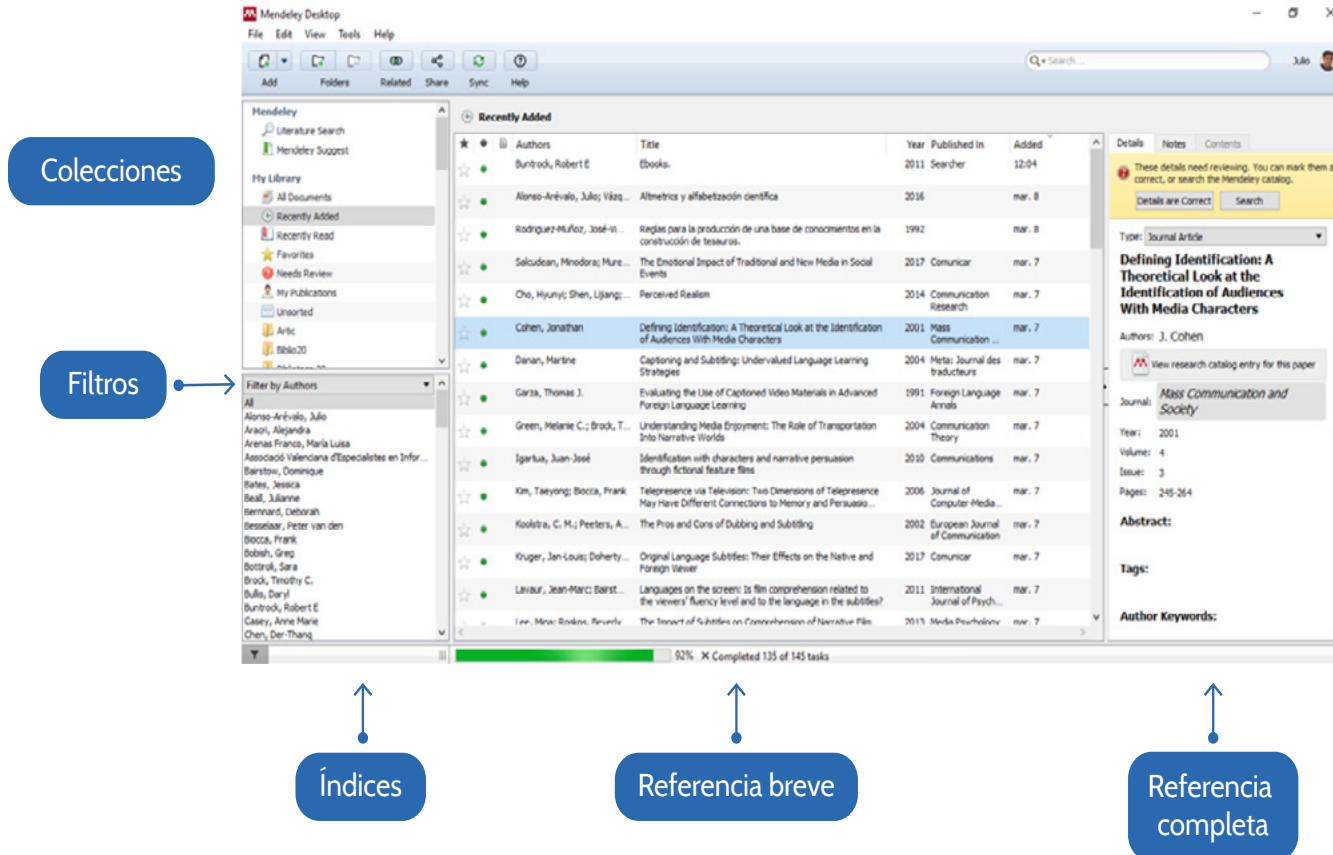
Mendeley Desktop

File Edit View Tools Help

Add Folders Related Share Sync Help

Search...

Julio

Colecciones

Mendeley
Literature Search
Mendeley Suggest

My Library
All Documents
Recently Added
Recently Read
Favorites
Needs Review
My Publications
Unsorted
Artic
Biblio20

Filtros

Filter by Authors
All
Alonso-Arévalo, Julio
Araori, Alejandra
Arenas Franco, María Luisa
Associació Valenciana d'Especialistes en Infor...
Bairstow, Dominique
Bates, Jessica
Beall, Julianne
Bernnard, Deborah
Besselaar, Peter van den
Bocca, Frank
Bobish, Greg
Bottiroli, Sara
Brock, Timothy C.
Bullis, Daryl
Buntrock, Robert E
Casey, Anne Marie
Chen, Der-Thang

Recently Added

| Authors | Title | Year | Published In | Added |
|---|---|---|---|---|
| Buntrock, Robert E | Ebooks. | 2011 | Searcher | 12:04 |
| Alonso-Arévalo, Julio; Vázq... | Altmetrics y alfabetización científica | 2016 | | mar. 8 |
| Rodríguez-Muñoz, José-Vi... | Reglas para la producción de una base de conocimientos en la construcción de tesauros. | 1992 | | mar. 8 |
| Salcudean, Minodora; Mure... | The Emotional Impact of Traditional and New Media in Social Events | 2017 | Comunicar | mar. 7 |
| Cho, Hyunyi; Shen, Lijiang;... | Perceived Realism | 2014 | Communication Research | mar. 7 |
| Cohen, Jonathan | Defining Identification: A Theoretical Look at the Identification of Audiences With Media Characters | 2001 | Mass Communication ... | mar. 7 |
| Danan, Martine | Captioning and Subtitling: Undervalued Language Learning Strategies | 2004 | Meta: Journal des traducteurs | mar. 7 |
| Garza, Thomas J. | Evaluating the Use of Captioned Video Materials in Advanced Foreign Language Learning | 1991 | Foreign Language Annals | mar. 7 |
| Green, Melanie C.; Brock, T... | Understanding Media Enjoyment: The Role of Transportation Into Narrative Worlds | 2004 | Communication Theory | mar. 7 |
| Igartua, Juan-José | Identification with characters and narrative persuasion through fictional feature films | 2010 | Communications | mar. 7 |
| Kim, Taeyong; Biocca, Frank | Telepresence via Television: Two Dimensions of Telepresence May Have Different Connections to Memory and Persuasio... | 2006 | Journal of Computer-Media... | mar. 7 |
| Koolstra, C. M.; Peeters, A... | The Pros and Cons of Dubbing and Subtitling | 2002 | European Journal of Communication | mar. 7 |
| Kruger, Jan-Louis; Doherty... | Original Language Subtitles: Their Effects on the Native and Foreign Viewer | 2017 | Comunicar | mar. 7 |
| Lavaur, Jean-Marc; Bairst... | Languages on the screen: Is film comprehension related to the viewers' fluency level and to the language in the subtitles? | 2011 | International Journal of Psych... | mar. 7 |
| Lee, Moa; Roskos, Beverly | The Impact of Subtitles on Comprehension of Narrative Film | 2013 | Media Psychology | mar. 7 |

92% ✕ Completed 135 of 145 tasks

Details Notes Contents

These details need reviewing. You can mark them as correct, or search the Mendeley catalog.
Details are Correct Search

Type: Journal Article

Defining Identification: A Theoretical Look at the Identification of Audiences With Media Characters

Authors: J. Cohen

View research catalog entry for this paper

Journal: Mass Communication and Society

Year: 2001
Volume: 4
Issue: 3
Pages: 245-264

Abstract:

Tags:

Author Keywords:

Índices

Referencia breve

Referencia completa